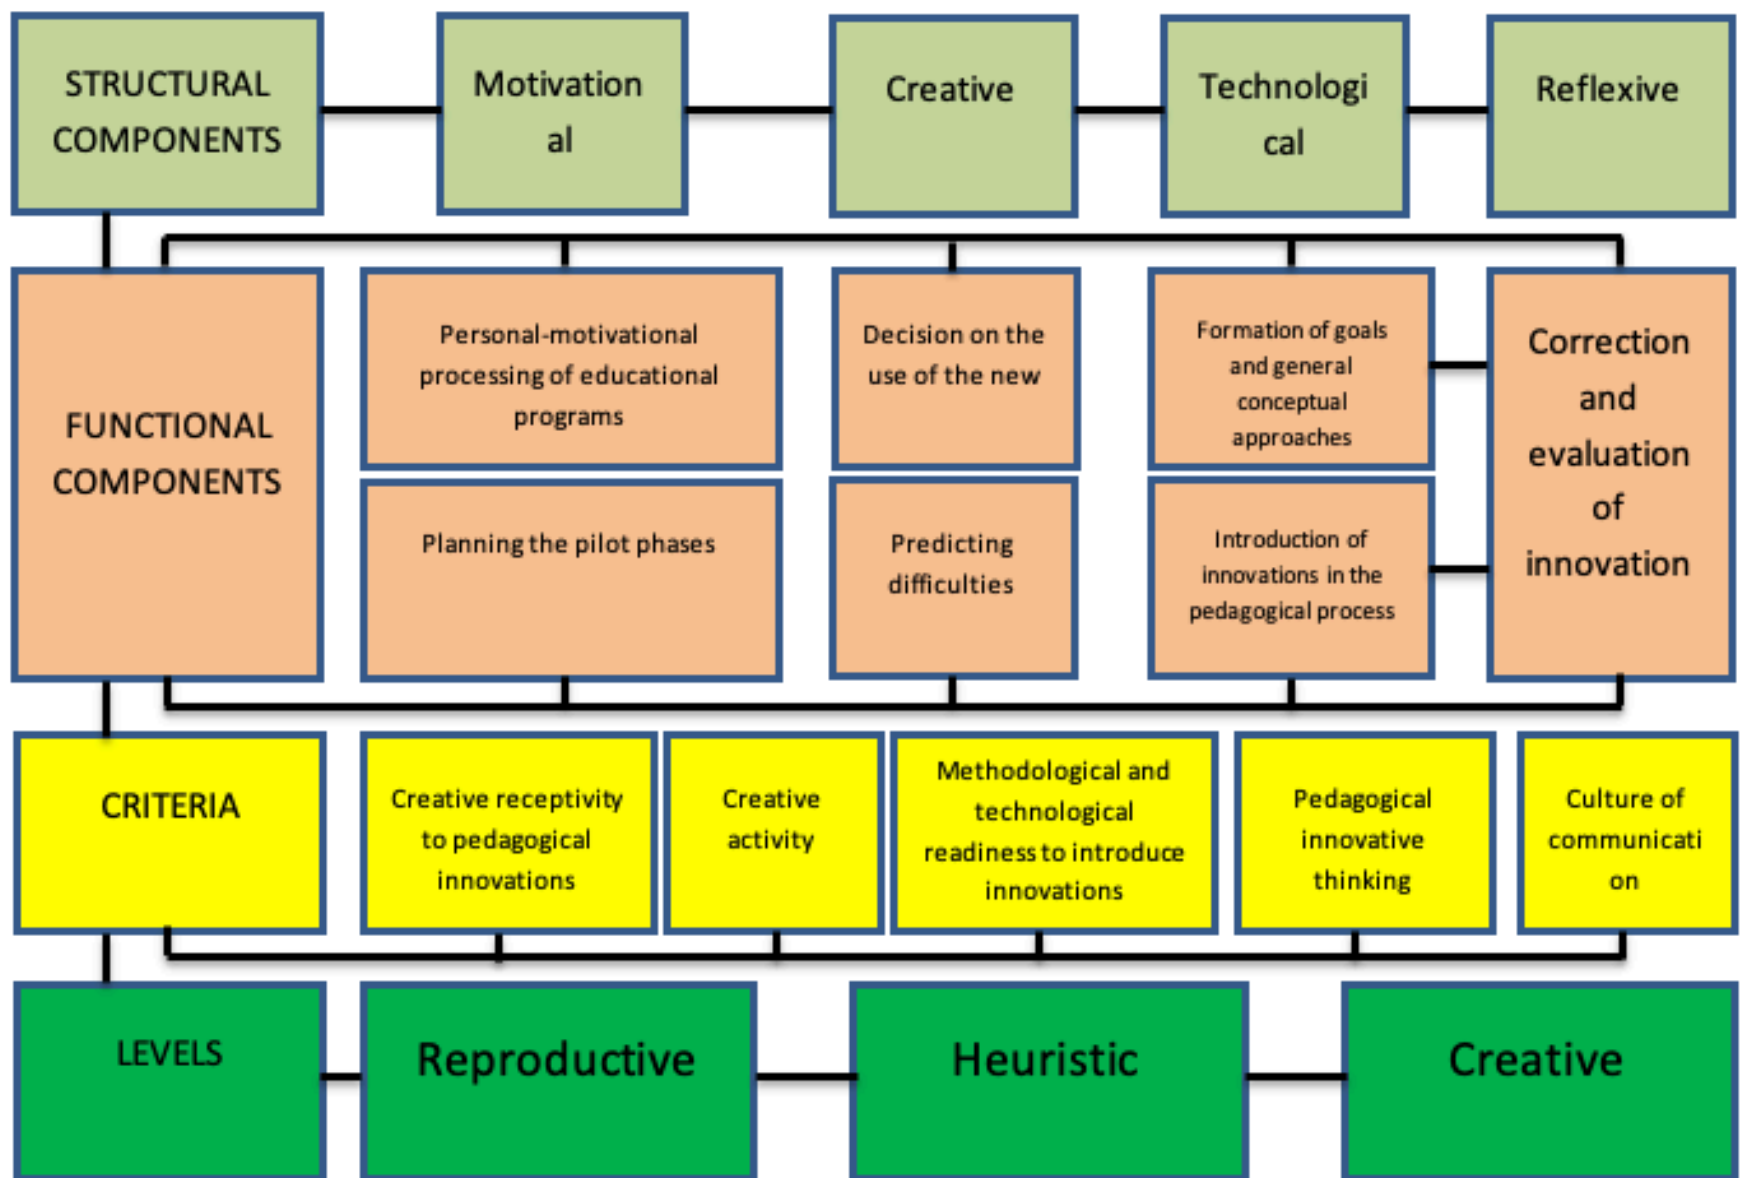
STRUCTURAL COMPONENTS

Motivation al

Creative

Technologi cal

Reflexive

FUNCTIONAL COMPONENTS

Personal-motivational processing of educational programs

Decision on the use of the new

Formation of goals and general conceptual approaches

Correction and evaluation of innovation

Planning the pilot phases

Predicting difficulties

Introduction of innovations in the pedagogical process

CRITERIA

Creative receptivity to pedagogical innovations

Creative activity

Methodological and technological readiness to introduce innovations

Pedagogical innovative thinking

Culture of communicati on

LEVELS

Reproductive

Heuristic

Creative